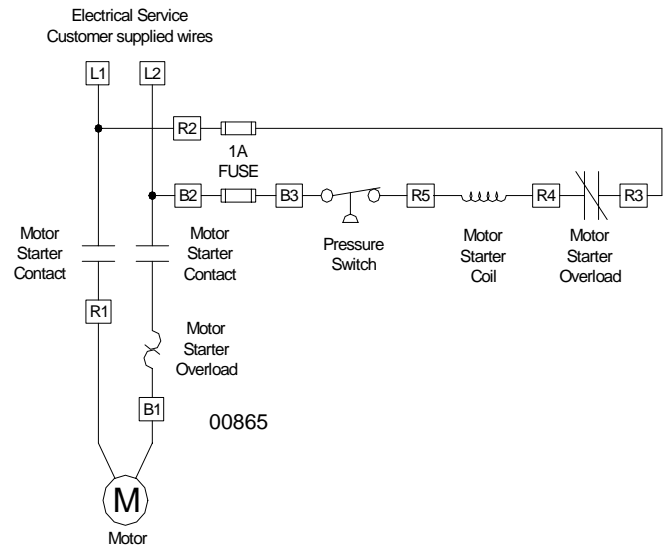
Electrical Service
Customer supplied wires

L1
L2

R2
1A
FUSE

B2
B3
R5
R4
R3

Motor
Starter
Contact

Motor
Starter
Contact

Pressure
Switch

Motor
Starter
Coil

Motor
Starter
Overload

R1

Motor
Starter
Overload

B1

00865

M
Motor